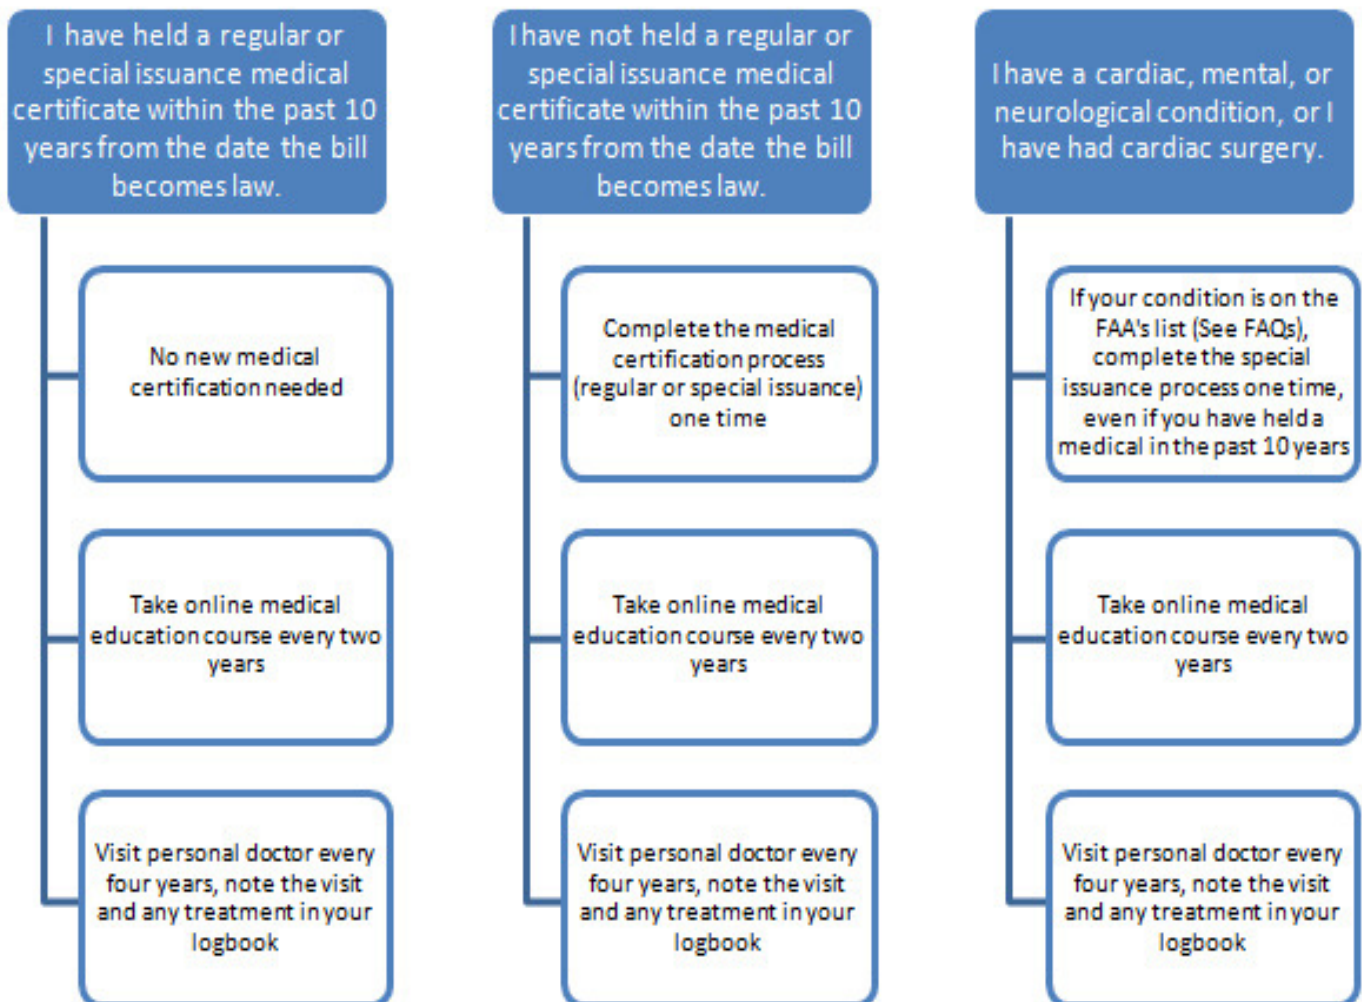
I have held a regular or special issuance medical certificate within the past 10 years from the date the bill becomes law.

No new medical certification needed

Take online medical education course every two years

Visit personal doctor every four years, note the visit and any treatment in your logbook

I have not held a regular or special issuance medical certificate within the past 10 years from the date the bill becomes law.

Complete the medical certification process (regular or special issuance) one time

Take online medical education course every two years

Visit personal doctor every four years, note the visit and any treatment in your logbook

I have a cardiac, mental, or neurological condition, or I have had cardiac surgery.

If your condition is on the FAA's list (See FAQs), complete the special issuance process one time, even if you have held a medical in the past 10 years

Take online medical education course every two years

Visit personal doctor every four years, note the visit and any treatment in your logbook